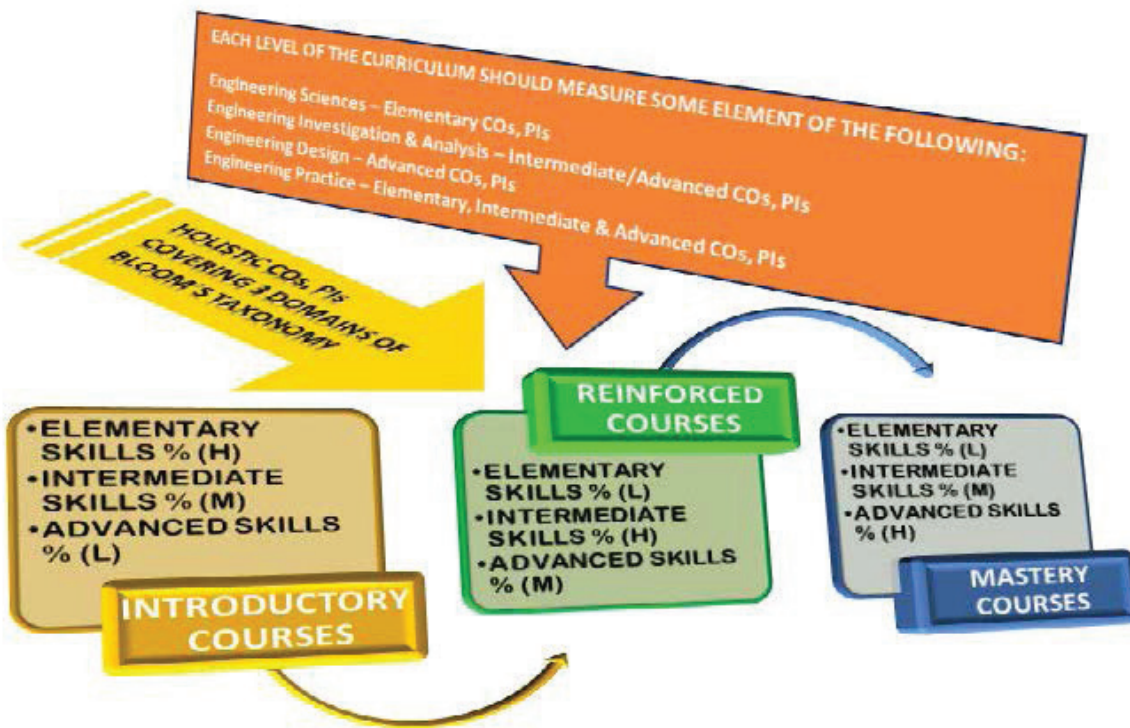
EACH LEVEL OF THE CURRICULUM SHOULD MEASURE SOME ELEMENT OF THE FOLLOWING:
Engineering Sciences – Elementary COs, PIs
Engineering Investigation & Analysis – Intermediate/Advanced COs, PIs
Engineering Design – Advanced COs, PIs
Engineering Practice – Elementary, Intermediate & Advanced COs, PIs

HOLISTIC COs, PIs COVERING 3 DOMAINS OF BLOOM'S TAXONOMY

•ELEMENTARY SKILLS % (H)
•INTERMEDIATE SKILLS % (M)
•ADVANCED SKILLS % (L)

INTRODUCTORY COURSES

REINFORCED COURSES

•ELEMENTARY SKILLS % (L)
•INTERMEDIATE SKILLS % (H)
•ADVANCED SKILLS % (M)

•ELEMENTARY SKILLS % (L)
•INTERMEDIATE SKILLS % (M)
•ADVANCED SKILLS % (H)

MASTERY COURSES